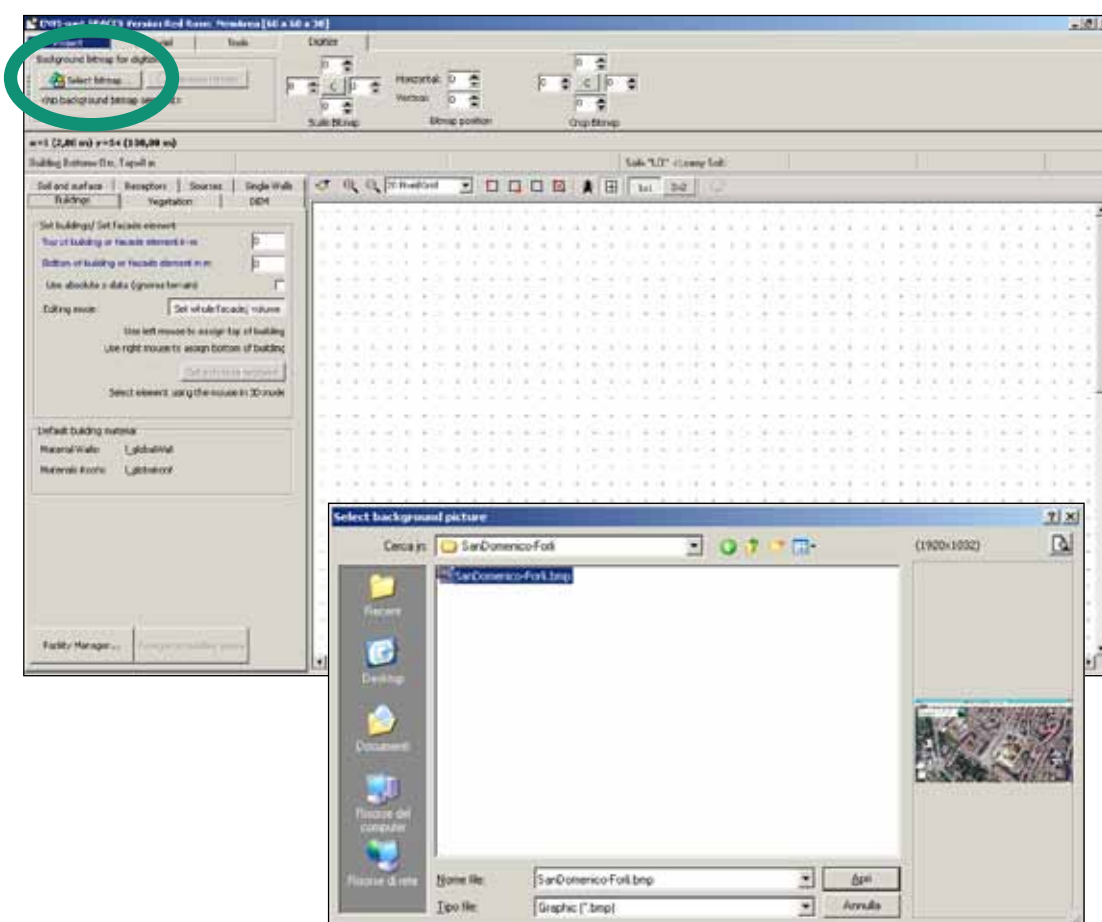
ENVI-met SPACES Version Red Rame: Pendenza [60 x 60 x 30]

Project | Model | Tools | Digitize

Background bitmap for digitizing
Select bitmap...
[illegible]
Crop background bitmap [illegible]

0 0 C 0 0
Scale Bitmap

Horizontal: 0
Vertical: 0
Bitmap position

0 0 C 0 0
Crop Bitmap

x=1 (2,00 m) y=54 (108,00 m)
Building Bottom 0 m, Top 0 m

Soils "LO" =Loamy Soil

Soil and surface | Receptors | Sources | Single Walls
Buildings | Vegetation | DEM

3D Pixel/Grid
1x1 | 3x3

Set buildings/ Set facade element
Top of building or facade element in m: 0
Bottom of building or facade element in m: 0
Use absolute z data (ignores terrain)
Editing mode: Set whole facade/ volume
Use left mouse to assign top of building
Use right mouse to assign bottom of building
Set whole selected
Select element using the mouse in 3D mode

Default building material
Material Walls: [_globalWall
Materials Roofs: [_globalroof

Facility Manager...
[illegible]

Select background picture
Cerca in: SanDomenico-Forli
SanDomenico-Forli.bmp
(1920x1032)
Recent
Desktop
Documenti
Risorse del computer
Risorse di rete
Nome file: SanDomenico-Forli.bmp
Tipo file: Graphic (*.bmp)
Apri
Annulla